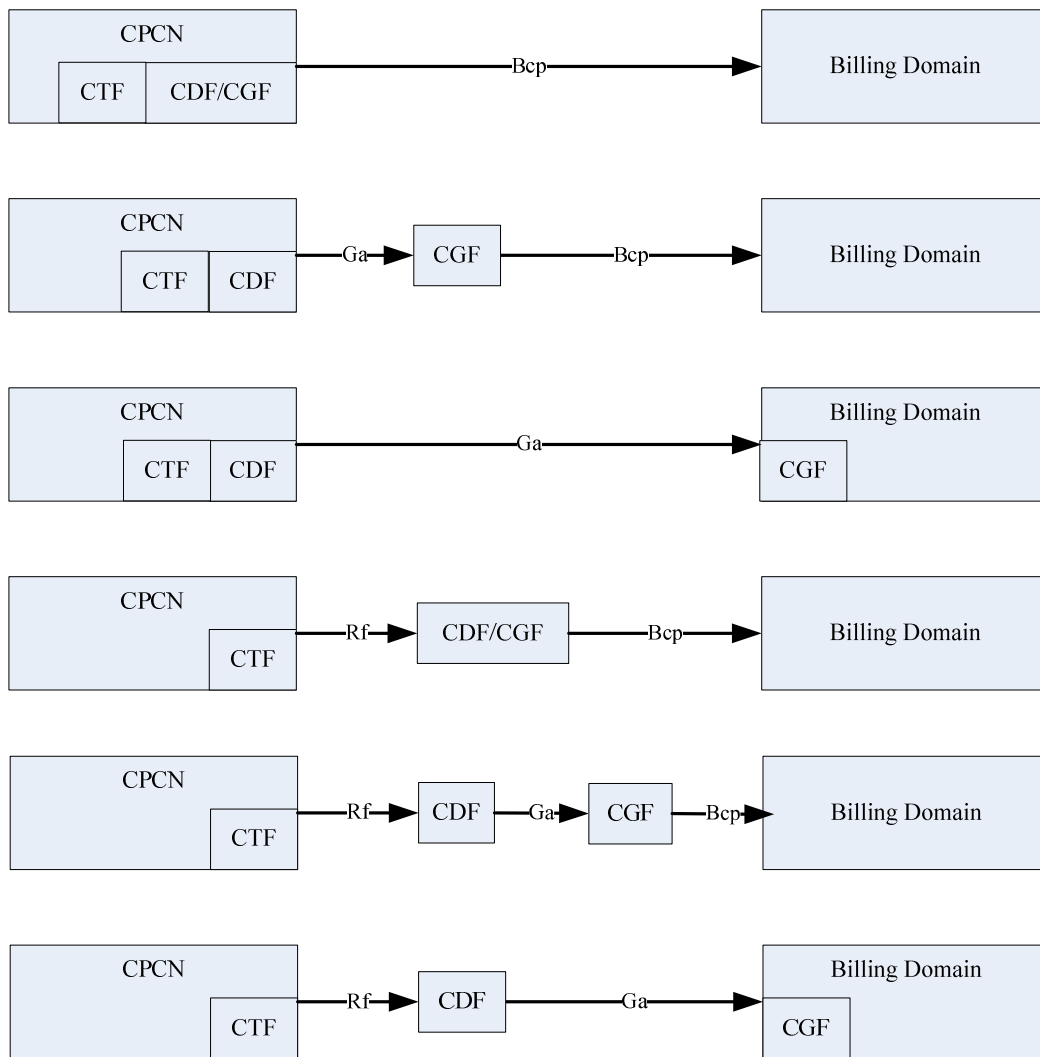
CPCN
CTF
CDF/CGF
Bcp
Billing Domain

CPCN
CTF
CDF
Ga
CGF
Bcp
Billing Domain

CPCN
CTF
CDF
Ga
Billing Domain
CGF

CPCN
CTF
Rf
CDF/CGF
Bcp
Billing Domain

CPCN
CTF
Rf
CDF
Ga
CGF
Bcp
Billing Domain

CPCN
CTF
Rf
CDF
Ga
Billing Domain
CGF